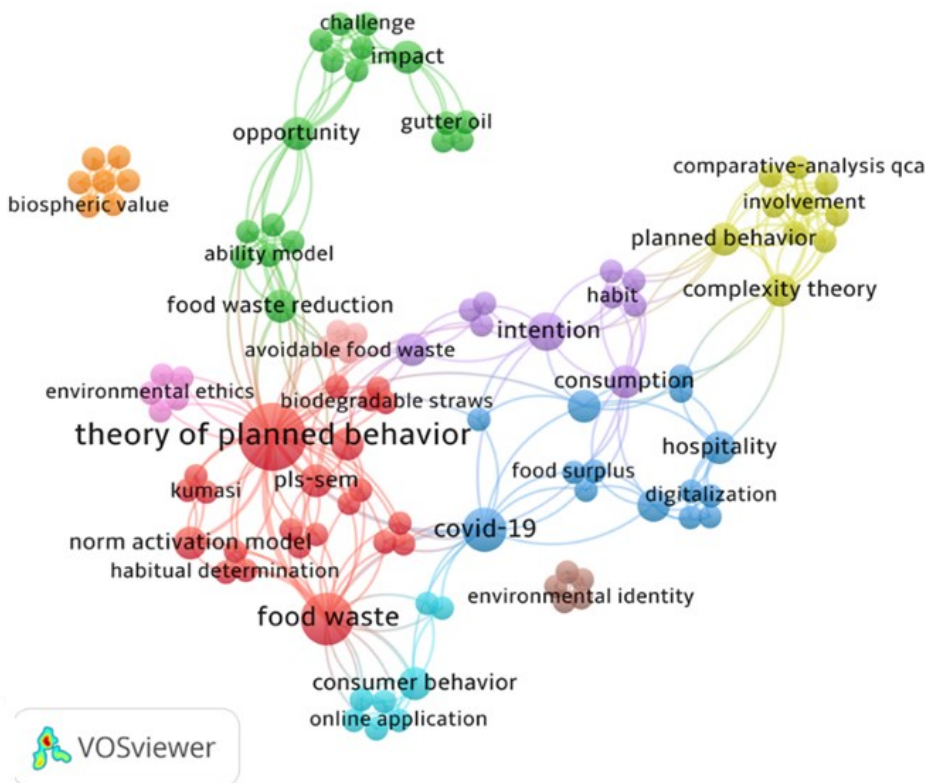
challenge
impact
gutter oil
opportunity
biospheric value
comparative-analysis qca
involvement
planned behavior
complexity theory
ability model
habit
food waste reduction
intention
avoidable food waste
consumption
environmental ethics
biodegradable straws
theory of planned behavior
hospitality
food surplus
kumasi
pls-sem
digitalization
covid-19
norm activation model
habitual determination
environmental identity
food waste
consumer behavior
online application
VOSviewer